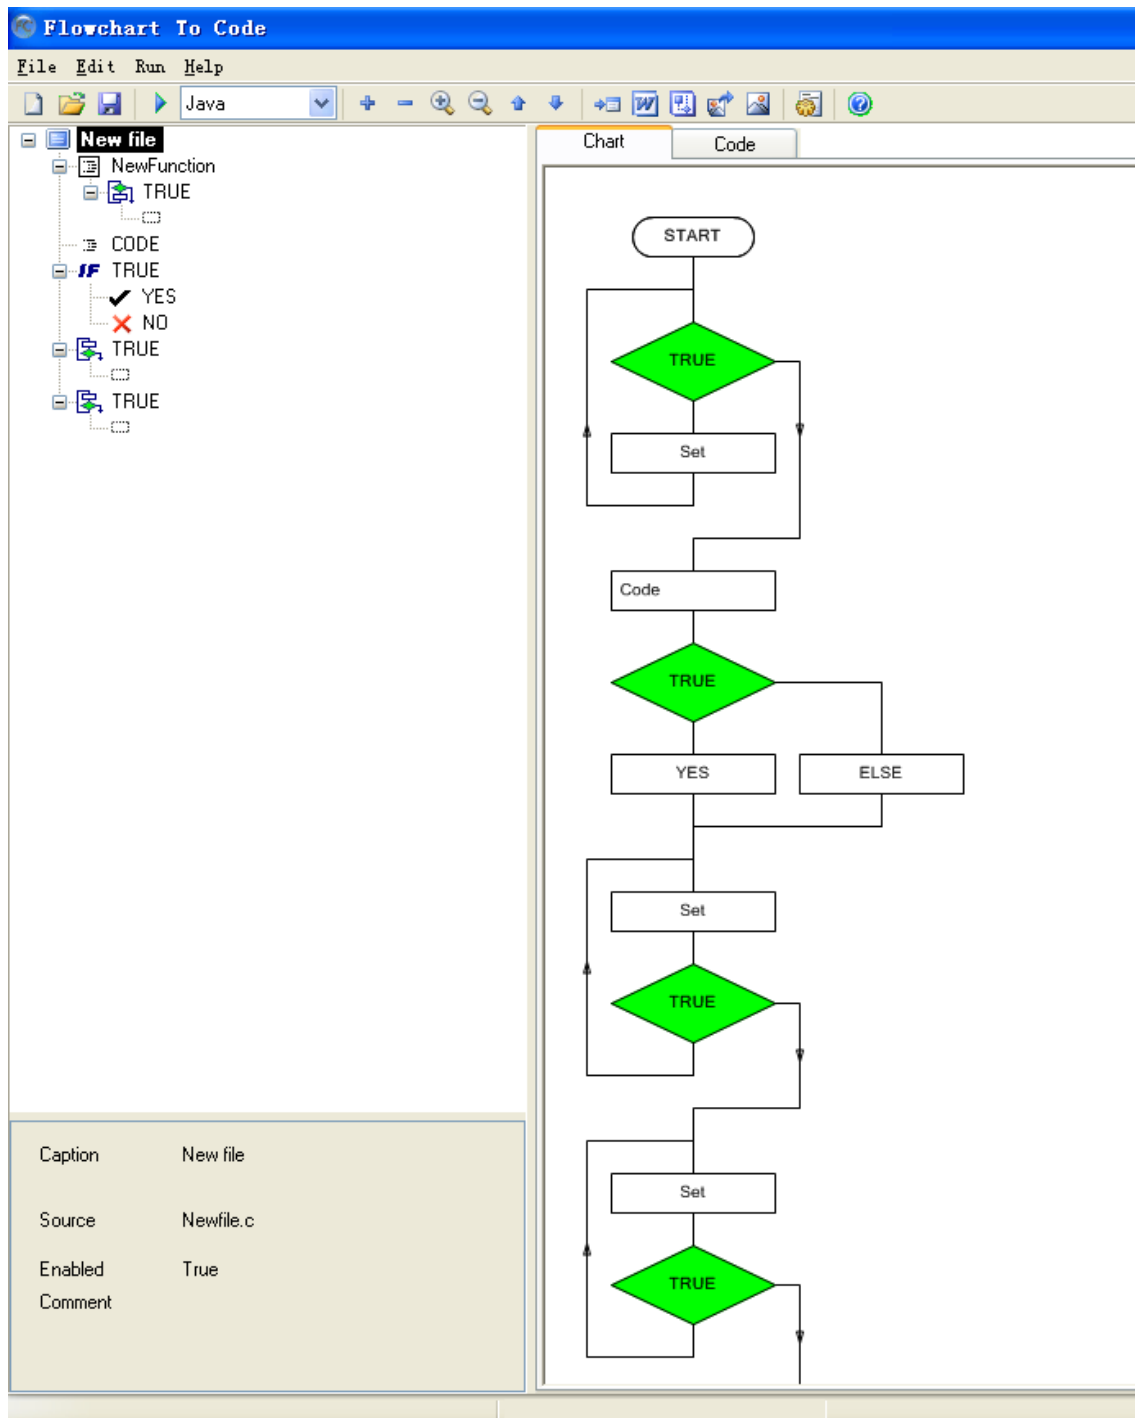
Flowchart To Code

File Edit Run Help

Java

New file
NewFunction
TRUE
CODE
IF TRUE
YES
NO
TRUE
TRUE

Caption New file
Source Newfile.c
Enabled True
Comment

Chart
Code

START
TRUE
Set
Code
TRUE
YES
ELSE
Set
TRUE
Set
TRUE